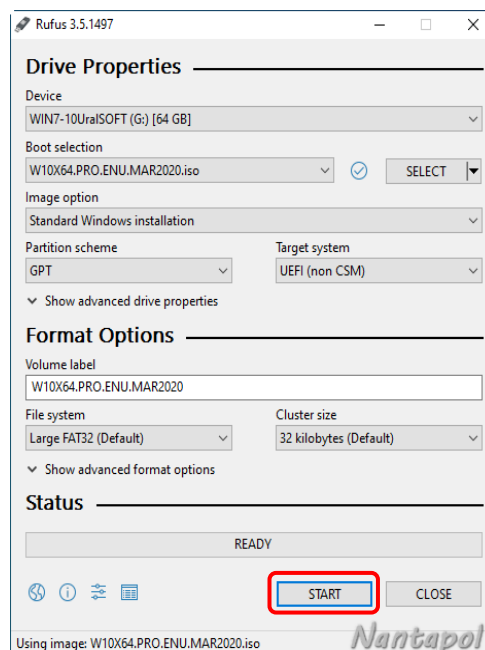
Rufus 3.5.1497

Drive Properties

Device
WIN7-10UralSOFT (G:) [64 GB]

Boot selection
W10X64.PRO.ENU.MAR2020.iso
SELECT

Image option
Standard Windows installation

Partition scheme
GPT

Target system
UEFI (non CSM)

Show advanced drive properties

Format Options

Volume label
W10X64.PRO.ENU.MAR2020

File system
Large FAT32 (Default)

Cluster size
32 kilobytes (Default)

Show advanced format options

Status

READY

START
CLOSE

Using image: W10X64.PRO.ENU.MAR2020.iso

Nantapol